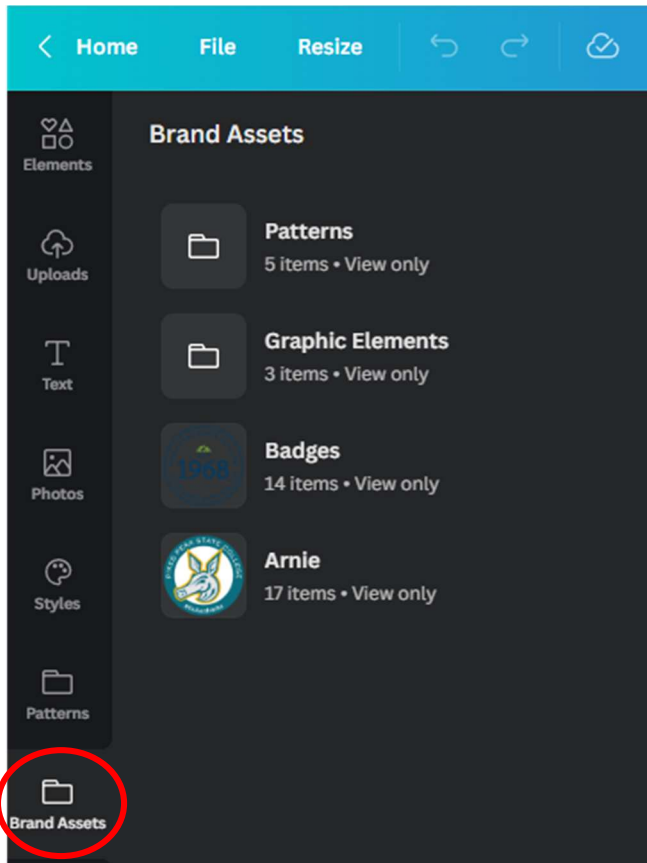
< Home File Resize

Elements
Uploads
Text
Photos
Styles
Patterns
Brand Assets

Brand Assets

Patterns
5 items • View only

Graphic Elements
3 items • View only

1968
Badges
14 items • View only

PIKES PEAK STATE COLLEGE
Arnie
17 items • View only